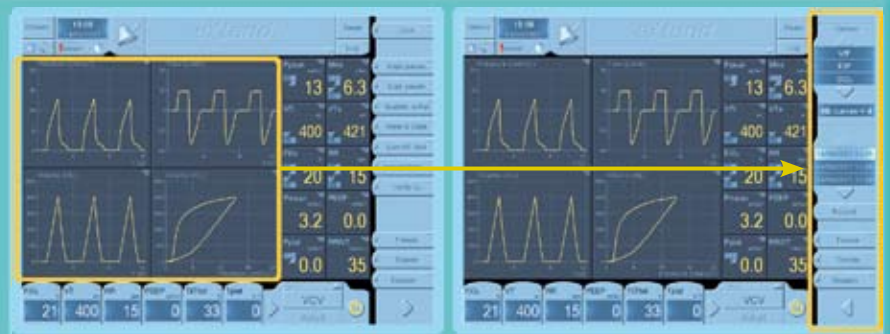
evita

Ppeak 13
MVe 6.3
VTi 400
VTe 421
FiO2 20
RR 15
Pmean 3.2
PEEP 0.0
Pplat 0.0
RRspt 35

21
400
15
0
33
0

VCV

evita

Ppeak 13
MVe 6.3
VTi 400
VTe 421
FiO2 20
RR 15
Pmean 3.2
PEEP 0.0
Pplat 0.0
RRspt 35

21
400
15
0
33
0

VCV

VP
EP